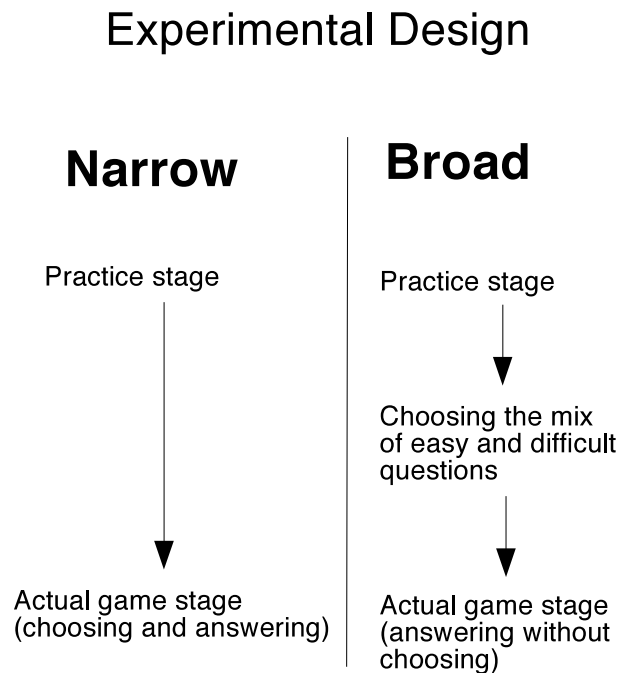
Experimental Design

Narrow

Practice stage

Actual game stage (choosing and answering)

Broad

Practice stage

Choosing the mix of easy and difficult questions

Actual game stage (answering without choosing)